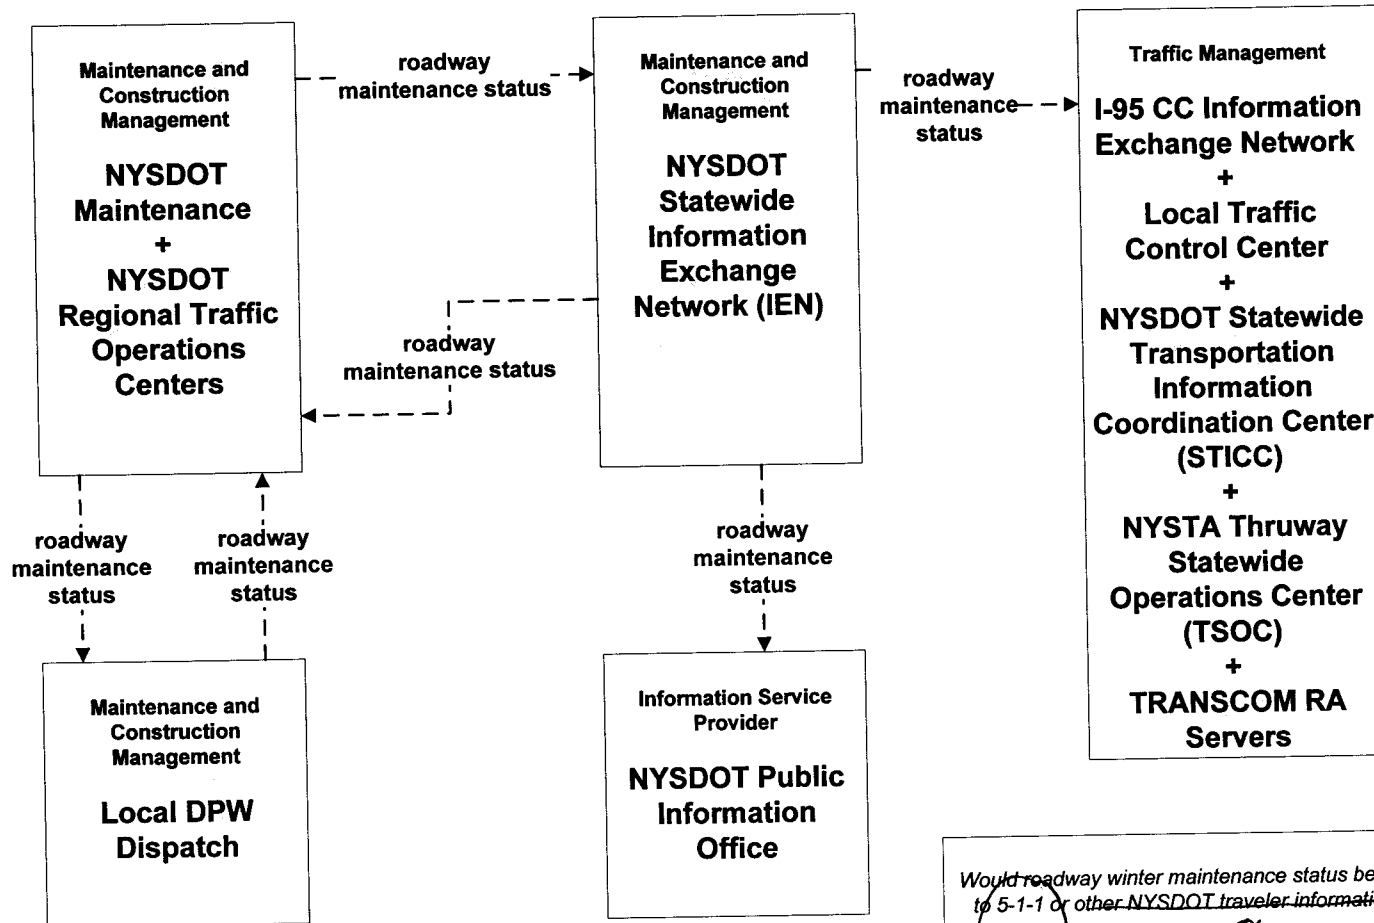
Maintenance and Construction Management

NYSDOT Maintenance + NYSDOT Regional Traffic Operations Centers

roadway maintenance status

Maintenance and Construction Management

NYSDOT Statewide Information Exchange Network (IEN)

roadway maintenance status

Traffic Management

I-95 CC Information Exchange Network + Local Traffic Control Center + NYSDOT Statewide Transportation Information Coordination Center (STICC) + NYSTA Thruway Statewide Operations Center (TSOC) + TRANSCOM RA Servers

roadway maintenance status

roadway maintenance status

roadway maintenance status

roadway maintenance status

Maintenance and Construction Management

Local DPW Dispatch

Information Service Provider

NYSDOT Public Information Office

Would roadway winter maintenance status be to 5-1-1 or other NYSDOT traveler informati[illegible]